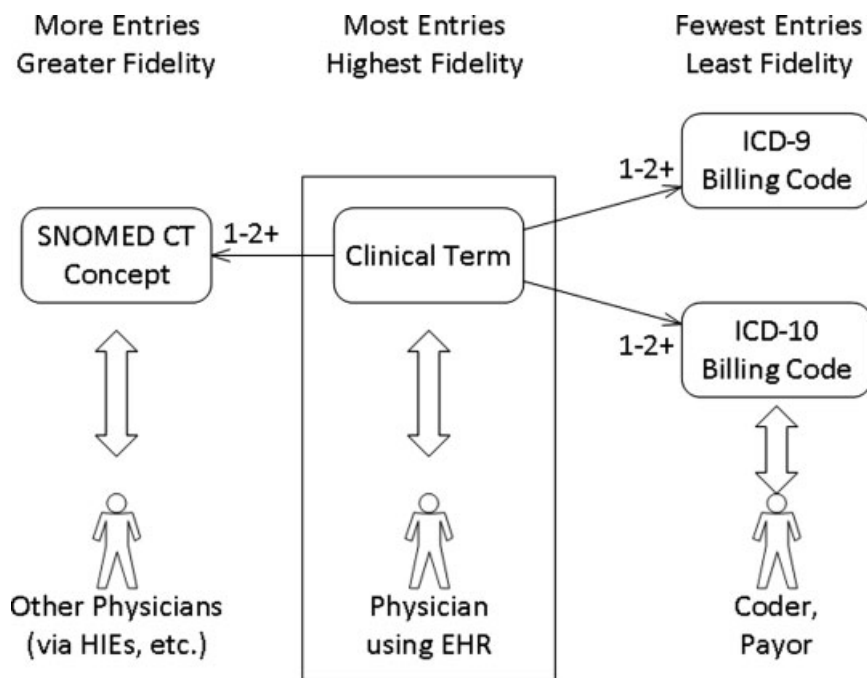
More Entries
Greater Fidelity

Most Entries
Highest Fidelity

Fewest Entries
Least Fidelity

1-2+

ICD-9
Billing Code

SNOMED CT
Concept

1-2+

Clinical Term

1-2+

ICD-10
Billing Code

Other Physicians
(via HIEs, etc.)

Physician
using EHR

Coder,
Payor